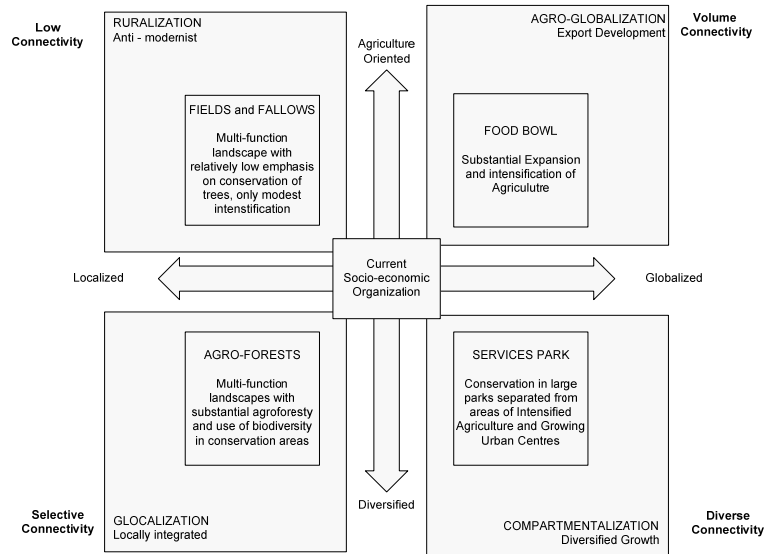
Low Connectivity

RURALIZATION
Anti - modernist

FIELDS and FALLOWS

Multi-function landscape with relatively low emphasis on conservation of trees, only modest intenstification

Agriculture Oriented

AGRO-GLOBALIZATION
Export Development

Volume Connectivity

FOOD BOWL

Substantial Expansion and intensification of Agriculutre

Localized

Current Socio-economic Organization

Globalized

AGRO-FORESTS

Multi-function landscapes with substantial agroforesty and use of biodiversity in conservation areas

SERVICES PARK

Conservation in large parks separated from areas of Intensified Agriculture and Growing Urban Centres

Selective Connectivity

GLOCALIZATION
Locally integrated

Diversified

COMPARTMENTALIZATION
Diversified Growth

Diverse Connectivity